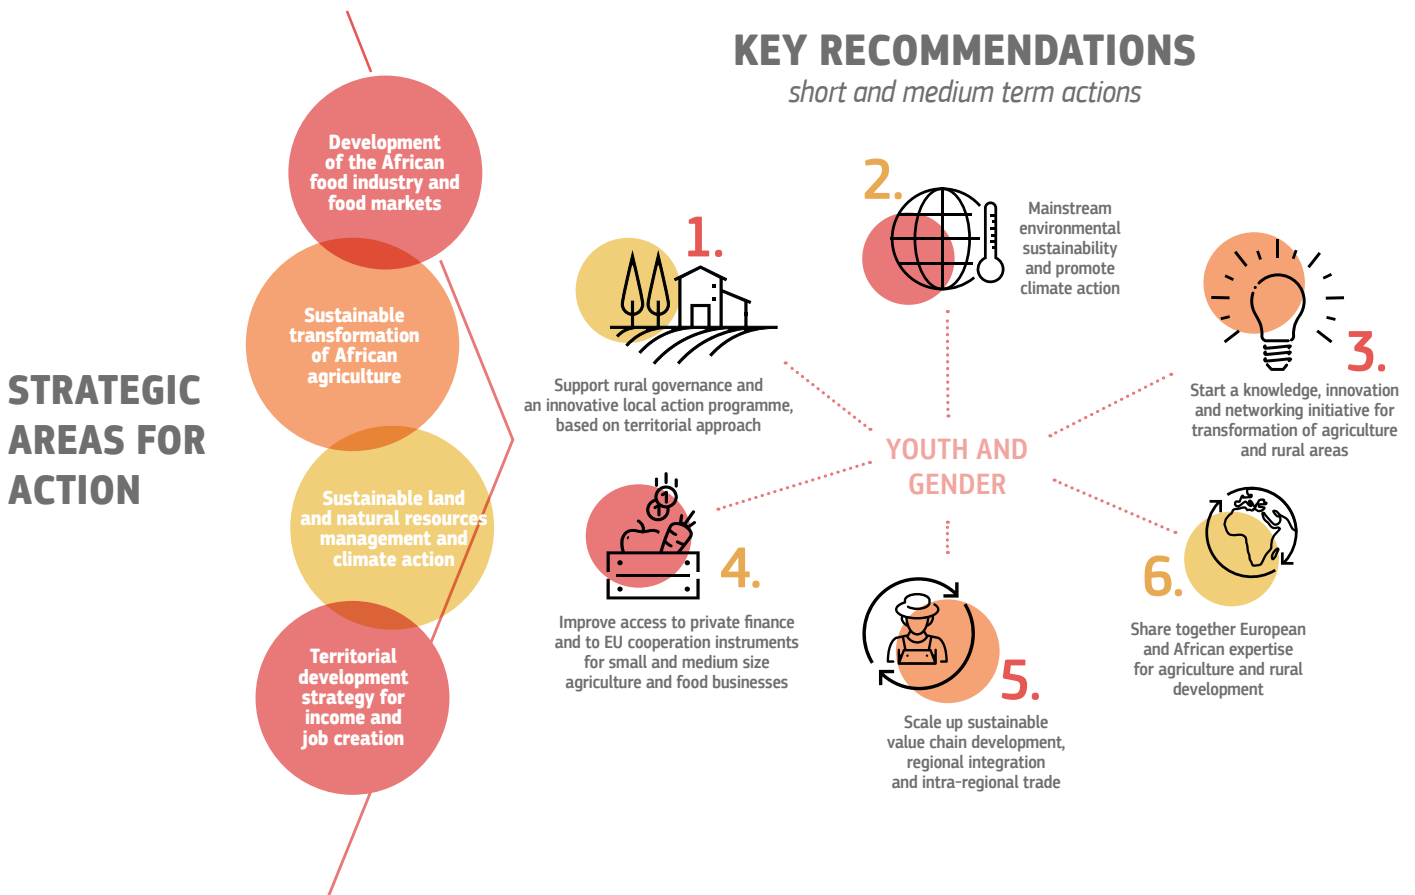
STRATEGIC AREAS FOR ACTION

Development of the African food industry and food markets

Sustainable transformation of African agriculture

Sustainable land and natural resources management and climate action

Territorial development strategy for income and job creation

KEY RECOMMENDATIONS
short and medium term actions

1.
Support rural governance and an innovative local action programme, based on territorial approach

2.
Mainstream environmental sustainability and promote climate action

3.
Start a knowledge, innovation and networking initiative for transformation of agriculture and rural areas

YOUTH AND GENDER

4.
Improve access to private finance and to EU cooperation instruments for small and medium size agriculture and food businesses

5.
Scale up sustainable value chain development, regional integration and intra-regional trade

6.
Share together European and African expertise for agriculture and rural development